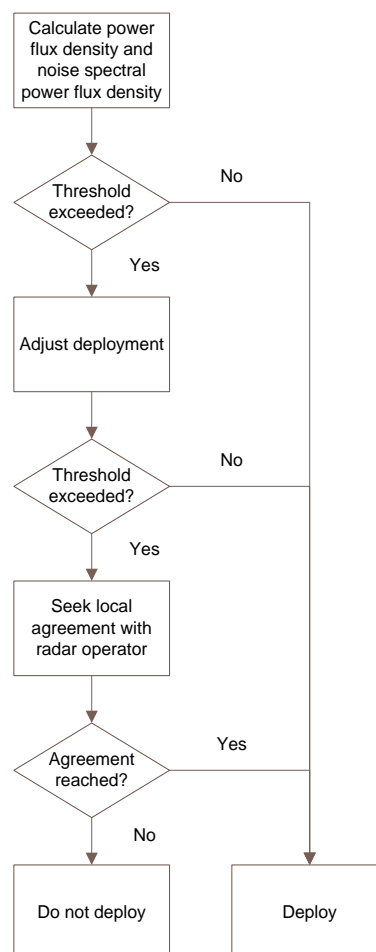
Calculate power flux density and noise spectral power flux density

Threshold exceeded?

No

Yes

Adjust deployment

Threshold exceeded?

No

Yes

Seek local agreement with radar operator

Agreement reached?

Yes

No

Do not deploy

Deploy